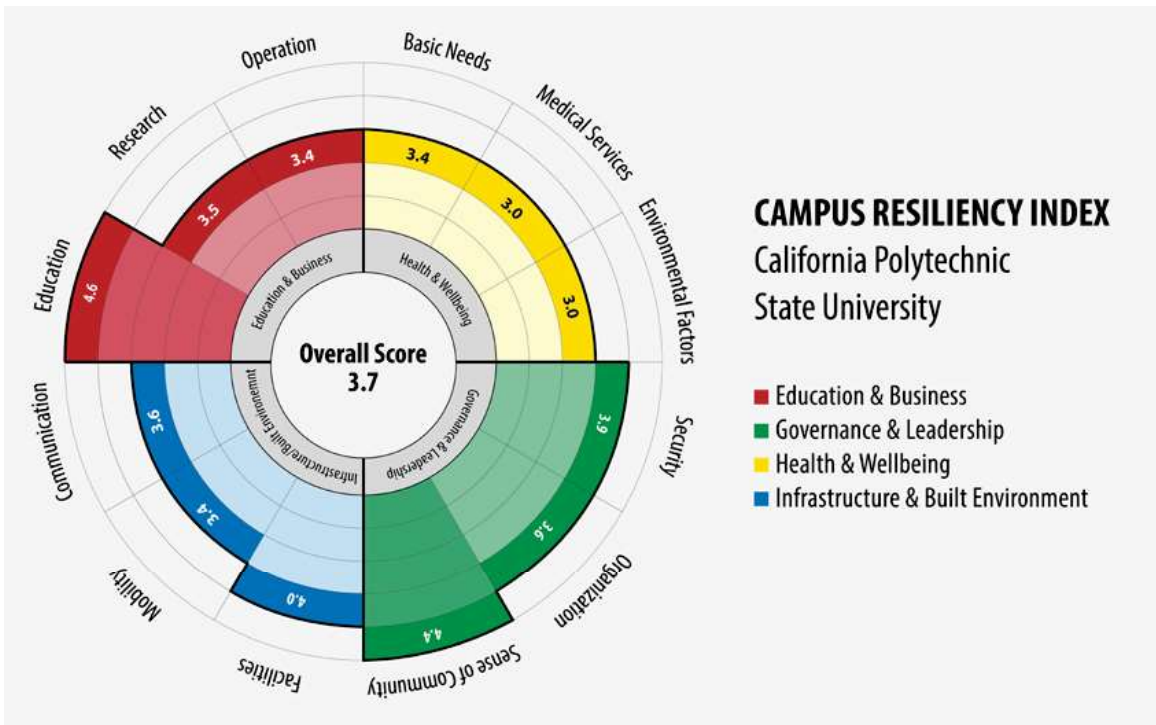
Operation
Basic Needs
Medical Services
Environmental Factors
Security
Organization
Sense of Community
Facilities
Mobility
Communication
Education
Research

3.4
3.5
4.6
3.4
3.0
3.0
3.9
3.6
4.4
4.0
3.4
3.6

Education & Business
Health & Wellbeing
Governance & Leadership
Infrastructure/Built Environment

Overall Score
3.7

CAMPUS RESILIENCY INDEX
California Polytechnic State University

Education & Business
Governance & Leadership
Health & Wellbeing
Infrastructure & Built Environment